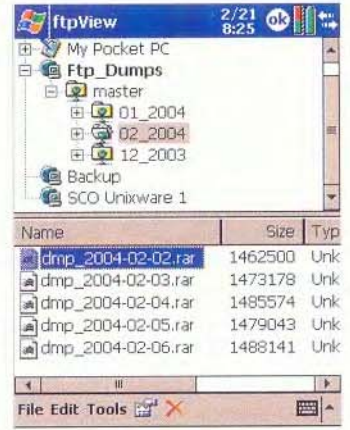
ftpView 2/21 8:25 ok

My Pocket PC
Ftp_Dumps
master
01_2004
02_2004
12_2003
Backup
SCO Unixware 1

| Name | Size | Typ |
|---|---|---|
| dmp_2004-02-02.rar | 1462500 | Unk |
| dmp_2004-02-03.rar | 1473178 | Unk |
| dmp_2004-02-04.rar | 1485574 | Unk |
| dmp_2004-02-05.rar | 1479043 | Unk |
| dmp_2004-02-06.rar | 1488141 | Unk |

File Edit Tools